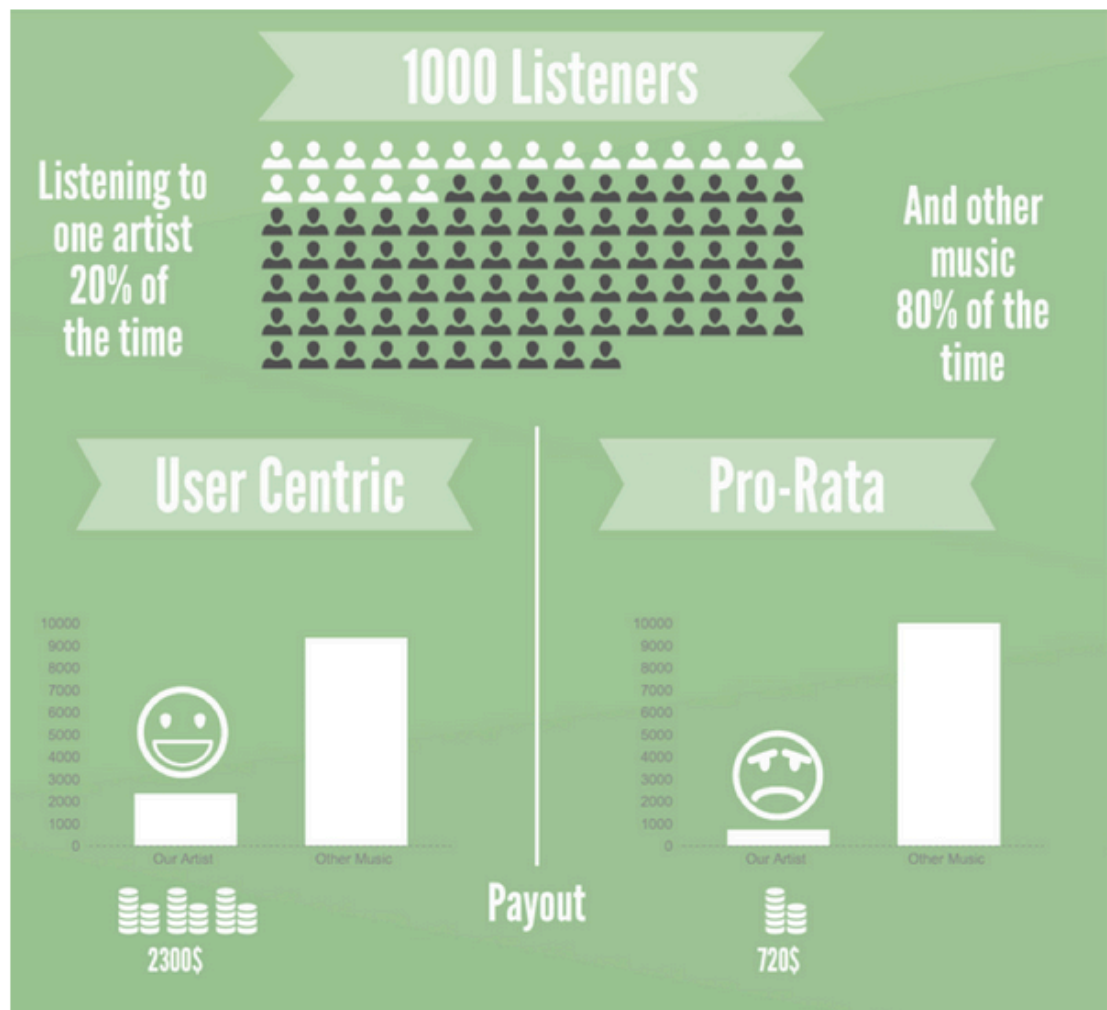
1000 Listeners

Listening to one artist 20% of the time

And other music 80% of the time

User Centric

Pro-Rata

10000
9000
8000
7000
6000
5000
4000
3000
2000
1000
0

Our Artist
Other Music

10000
9000
8000
7000
6000
5000
4000
3000
2000
1000
0

Our Artist
Other Music

2300$

Payout

720$